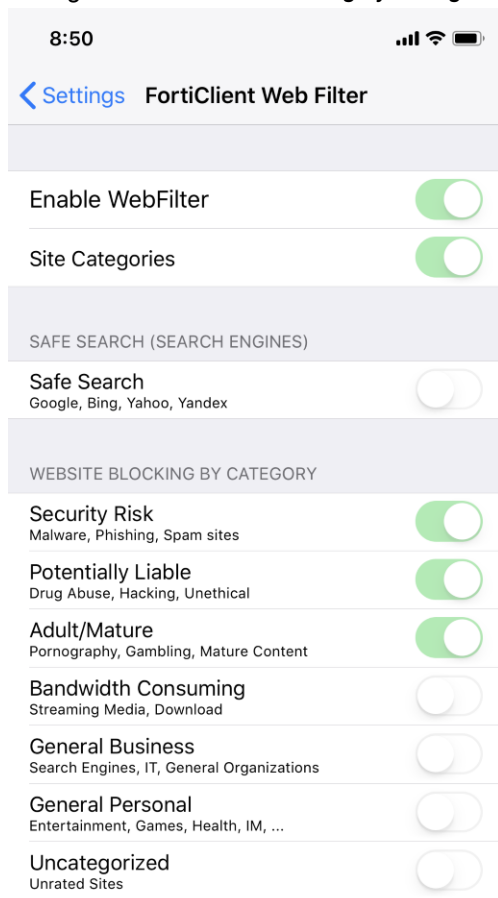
8:50

< Settings FortiClient Web Filter

Enable WebFilter

Site Categories

SAFE SEARCH (SEARCH ENGINES)

Safe Search
Google, Bing, Yahoo, Yandex

WEBSITE BLOCKING BY CATEGORY

Security Risk
Malware, Phishing, Spam sites

Potentially Liable
Drug Abuse, Hacking, Unethical

Adult/Mature
Pornography, Gambling, Mature Content

Bandwidth Consuming
Streaming Media, Download

General Business
Search Engines, IT, General Organizations

General Personal
Entertainment, Games, Health, IM, ...

Uncategorized
Unrated Sites